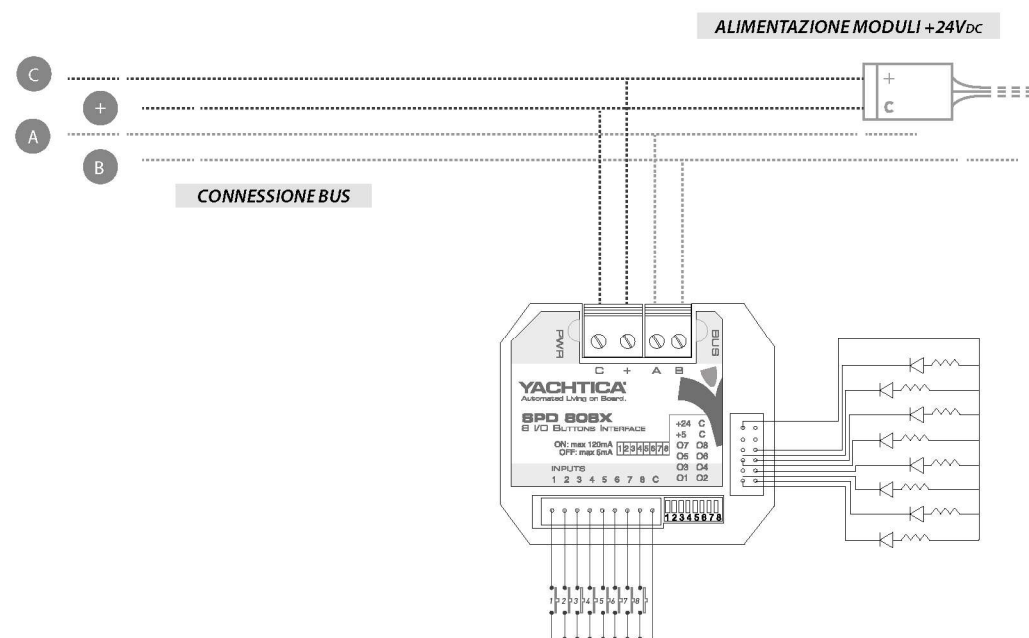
ALIMENTAZIONE MODULI +24V$_{DC}$

C
+
A
B

+
C

CONNESSIONE BUS

PWR
BUS
C + A B

YACHTICA
Automated Living on Board.

SPD 808X
8 I/O Buttons Interface

ON: max 120mA
OFF: max 6mA
12345678

+24 C
+5 C
O7 O8
O5 O6
O3 O4
O1 O2

INPUTS
1 2 3 4 5 6 7 8 C

12345678

1 2 3 4 5 6 7 8